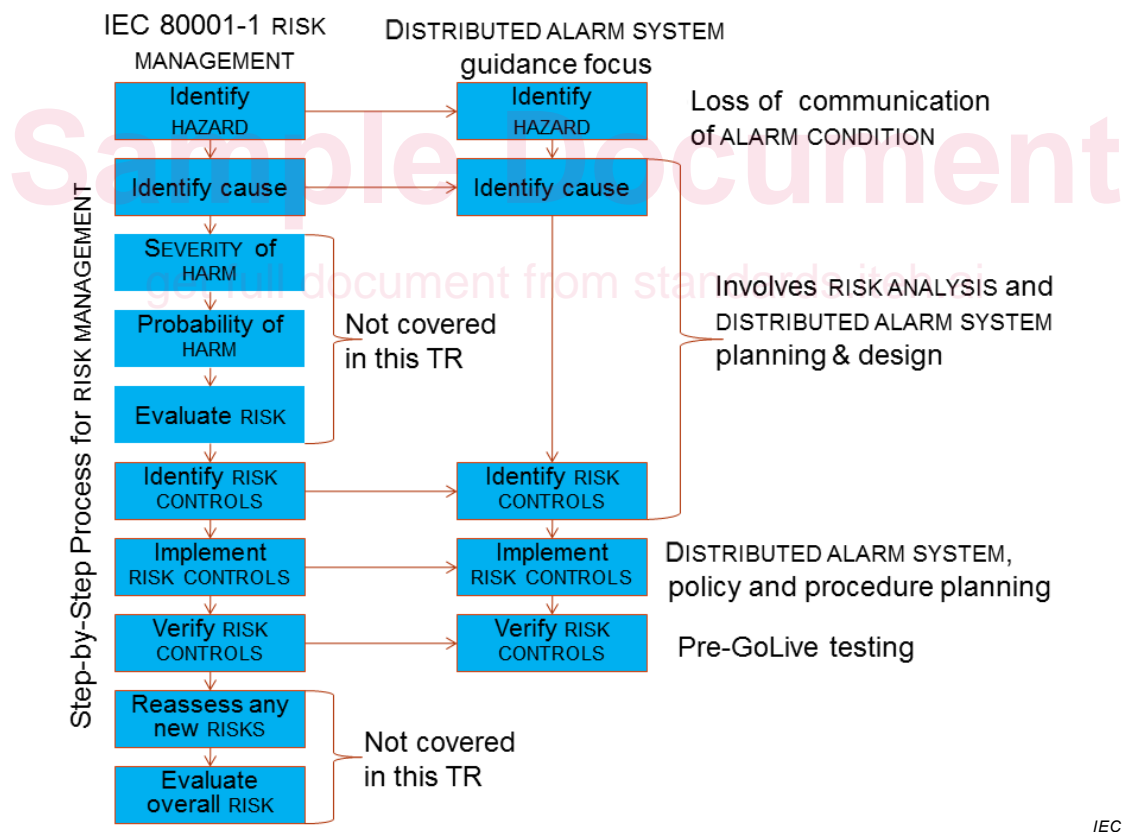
IEC 80001-1 RISK MANAGEMENT

DISTRIBUTED ALARM SYSTEM guidance focus

Step-by-Step Process for RISK MANAGEMENT

Identify HAZARD

Identify cause

SEVERITY of HARM

Probability of HARM

Evaluate RISK

Not covered in this TR

Identify RISK CONTROLS

Implement RISK CONTROLS

Verify RISK CONTROLS

Reassess any new RISKS

Evaluate overall RISK

Not covered in this TR

Identify HAZARD

Identify cause

Identify RISK CONTROLS

Implement RISK CONTROLS

Verify RISK CONTROLS

Loss of communication of ALARM CONDITION

Involves RISK ANALYSIS and DISTRIBUTED ALARM SYSTEM planning & design

DISTRIBUTED ALARM SYSTEM, policy and procedure planning

Pre-GoLive testing

Sample Document

get full document from standards.iteh.ai

IEC